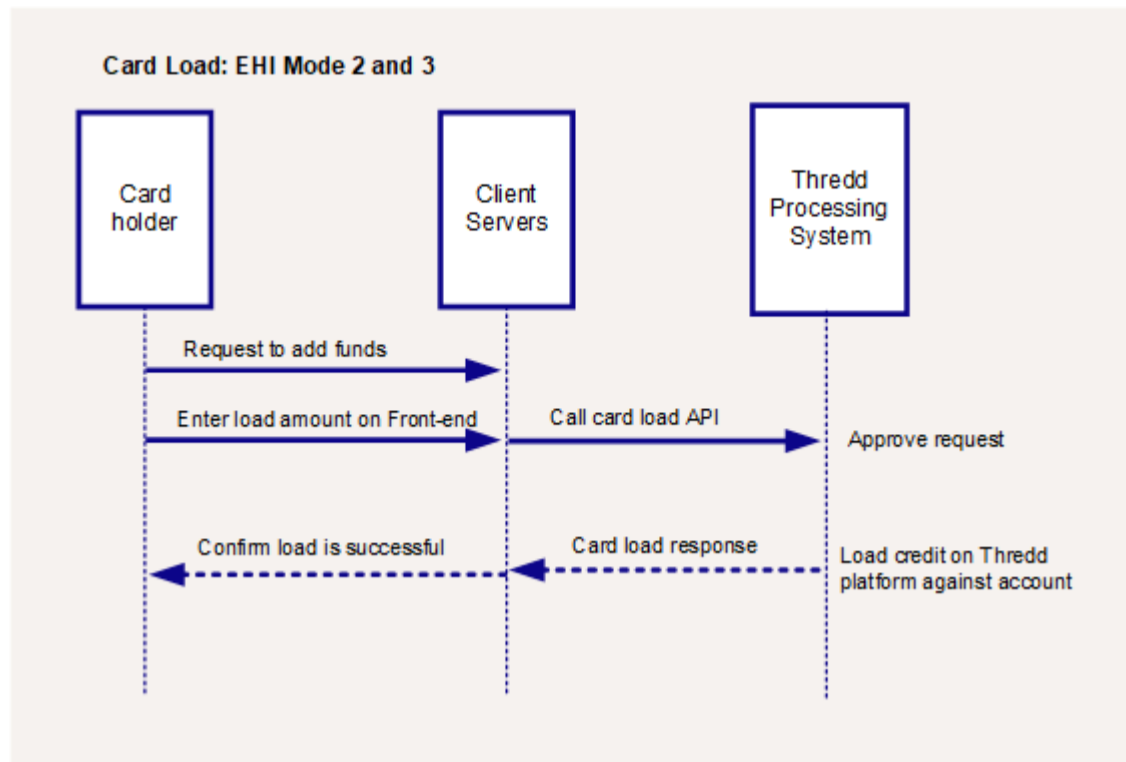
Card Load: EHI Mode 2 and 3

Card holder

Client Servers

Thredd Processing System

Request to add funds

Enter load amount on Front-end

Call card load API

Approve request

Confirm load is successful

Card load response

Load credit on Thredd platform against account